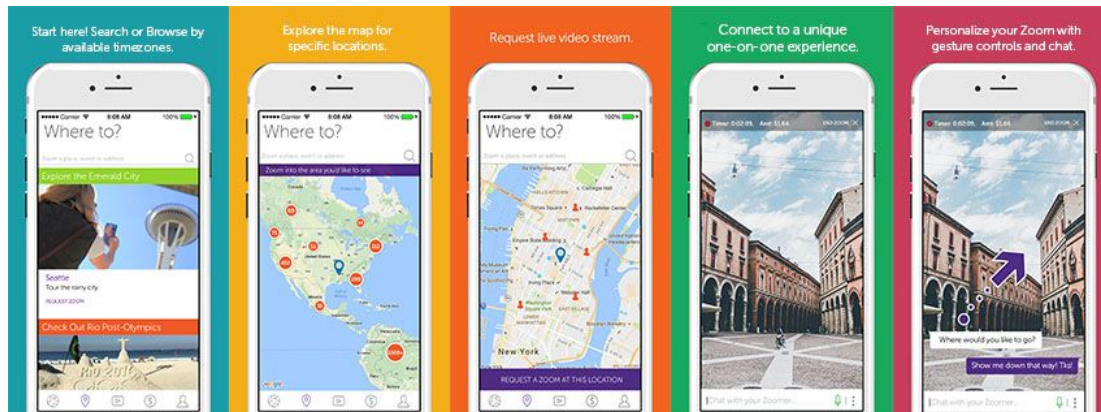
Start here! Search or Browse by available timezones.

Carrier 8:08 AM 100%
Where to?
Search a place, event or address
Explore the Emerald City
Seattle
Tour the rainy city
REQUEST ZOOM
Check Out Rio Post-Olympics

Explore the map for specific locations.

Carrier 8:08 AM 100%
Where to?
Search a place, event or address
Zoom into the area you'd like to see

Request live video stream.

Carrier 8:08 AM 100%
Where to?
Search a place, event or address
New York
REQUEST A ZOOM AT THIS LOCATION

Connect to a unique one-on-one experience.

Timer: 0:02:09, Amt: $1.64 END ZOOM
Chat with your Zoomer...

Personalize your Zoom with gesture controls and chat.

Timer: 0:02:09, Amt: $1.64 END ZOOM
Where would you like to go?
Show me down that way! Tks!
Chat with your Zoomer...